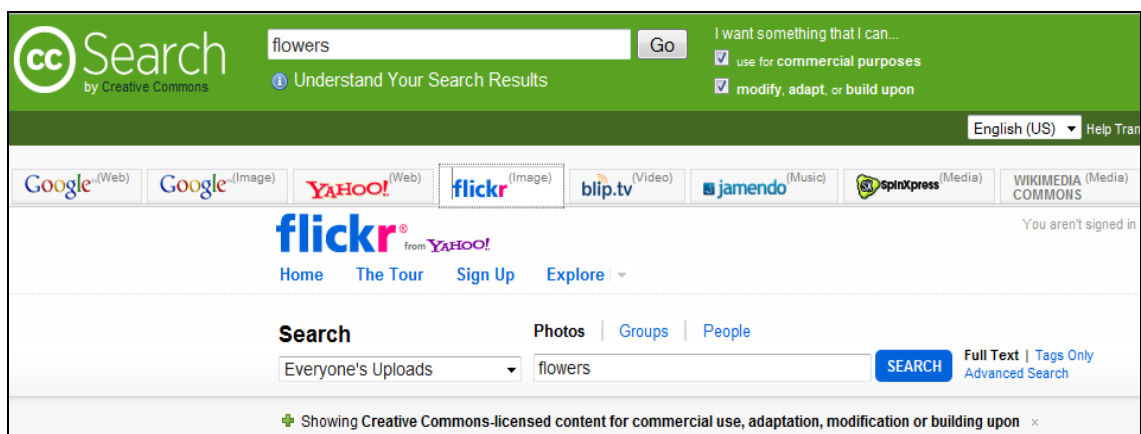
cc Search
by Creative Commons

flowers
Go
Understand Your Search Results

I want something that I can...
use for commercial purposes
modify, adapt, or build upon

English (US)
Help Tran

Google (Web)
Google (Image)
YAHOO! (Web)
flickr (Image)
blip.tv (Video)
jamendo (Music)
SpinXpress (Media)
WIKIMEDIA COMMONS (Media)

flickr from YAHOO!
You aren't signed in

Home
The Tour
Sign Up
Explore

Search
Photos | Groups | People
Everyone's Uploads
flowers
SEARCH
Full Text | Tags Only
Advanced Search

Showing Creative Commons-licensed content for commercial use, adaptation, modification or building upon ×